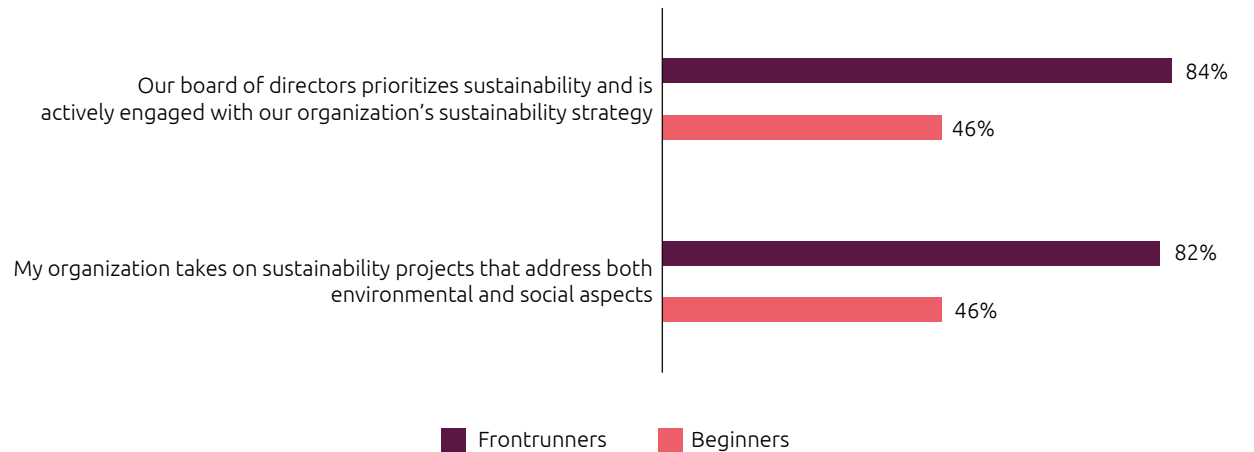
Our board of directors prioritizes sustainability and is actively engaged with our organization’s sustainability strategy

84%

46%

My organization takes on sustainability projects that address both environmental and social aspects

82%

46%

Frontrunners Beginners